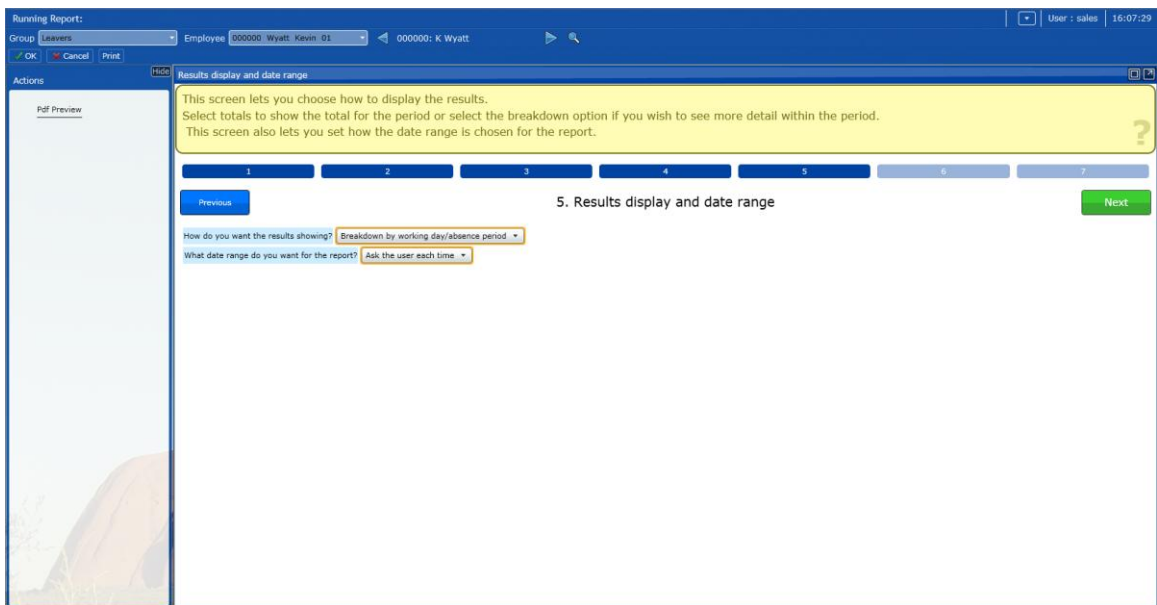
Running Report:

User : sales | 16:07:29

Group Leavers

Employee 000000 Wyatt Kevin 01

000000: K Wyatt

OK Cancel Print

Actions

Hide

Pdf Preview

Results display and date range

This screen lets you choose how to display the results.
Select totals to show the total for the period or select the breakdown option if you wish to see more detail within the period.
This screen also lets you set how the date range is chosen for the report.

?

1 2 3 4 5 6 7

Previous

5. Results display and date range

Next

How do you want the results showing? Breakdown by working day/absence period

What date range do you want for the report? Ask the user each time